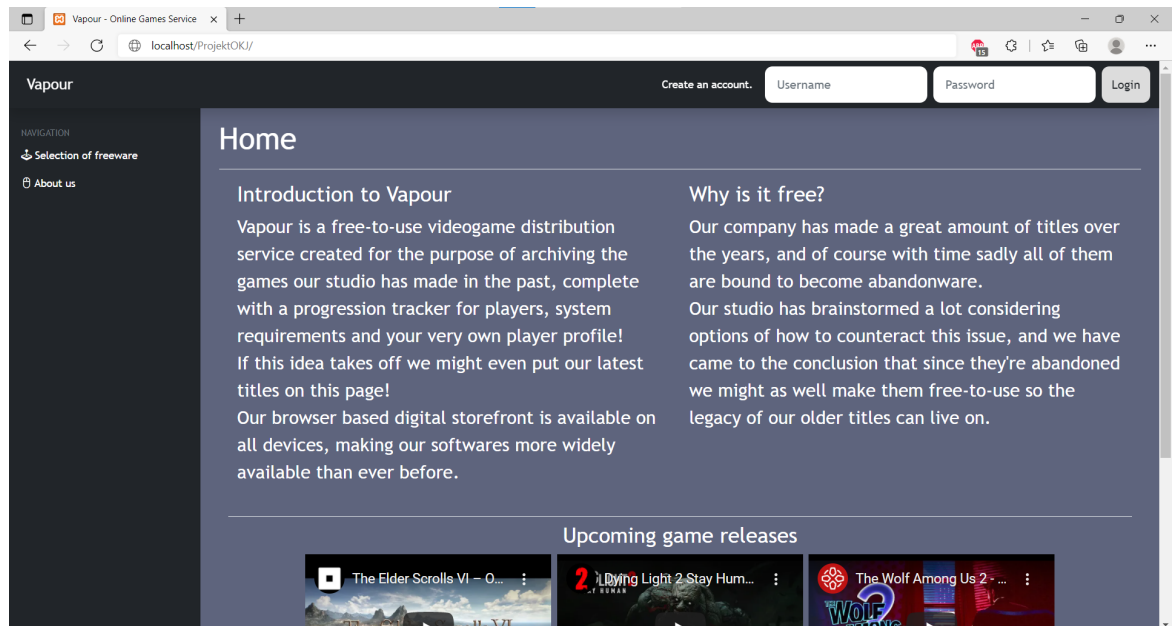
Vapour - Online Games Service ×
localhost/ProjektOKJ/

Vapour
Create an account.
Username
Password
Login

NAVIGATION
Selection of freeware
About us

Home

Introduction to Vapour
Vapour is a free-to-use videogame distribution service created for the purpose of archiving the games our studio has made in the past, complete with a progression tracker for players, system requirements and your very own player profile!
If this idea takes off we might even put our latest titles on this page!
Our browser based digital storefront is available on all devices, making our softwares more widely available than ever before.

Why is it free?
Our company has made a great amount of titles over the years, and of course with time sadly all of them are bound to become abandonware.
Our studio has brainstormed a lot considering options of how to counteract this issue, and we have came to the conclusion that since they're abandoned we might as well make them free-to-use so the legacy of our older titles can live on.

Upcoming game releases

The Elder Scrolls VI – O...
Dying Light 2 Stay Hum...
The Wolf Among Us 2 - ...